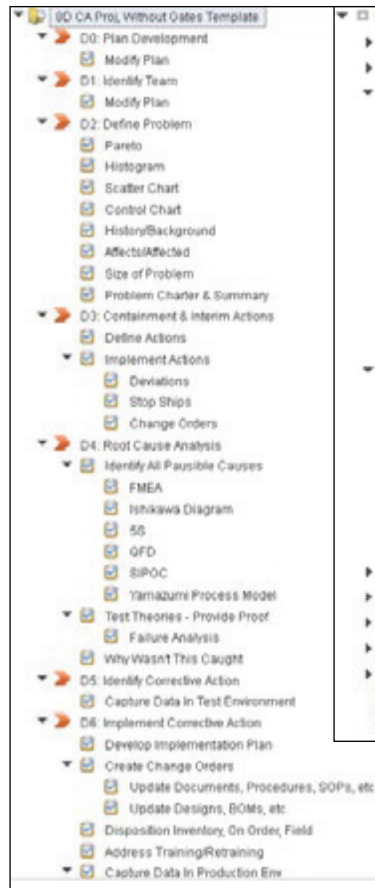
8D CA Proj. Without Dates Template
D0: Plan Development
Modify Plan
D1: Identify Team
Modify Plan
D2: Define Problem
Pareto
Histogram
Scatter Chart
Control Chart
History/Background
Affects/Affected
Size of Problem
Problem Charter & Summary
D3: Containment & Interim Actions
Define Actions
Implement Actions
Deviations
Stop Ships
Change Orders
D4: Root Cause Analysis
Identify All Pausible Causes
FMEA
Ishikawa Diagram
5S
QFD
SIPOC
Yamazumi Process Model
Test Theories - Provide Proof
Failure Analysis
Why Wasn't This Caught
D5: Identify Corrective Action
Capture Data In Test Environment
D6: Implement Corrective Action
Develop Implementation Plan
Create Change Orders
Update Documents, Procedures, SOPs, etc
Update Designs, BOMs, etc.
Disposition Inventory, On Order, Field
Address Training/Retraining
Capture Data In Production Env